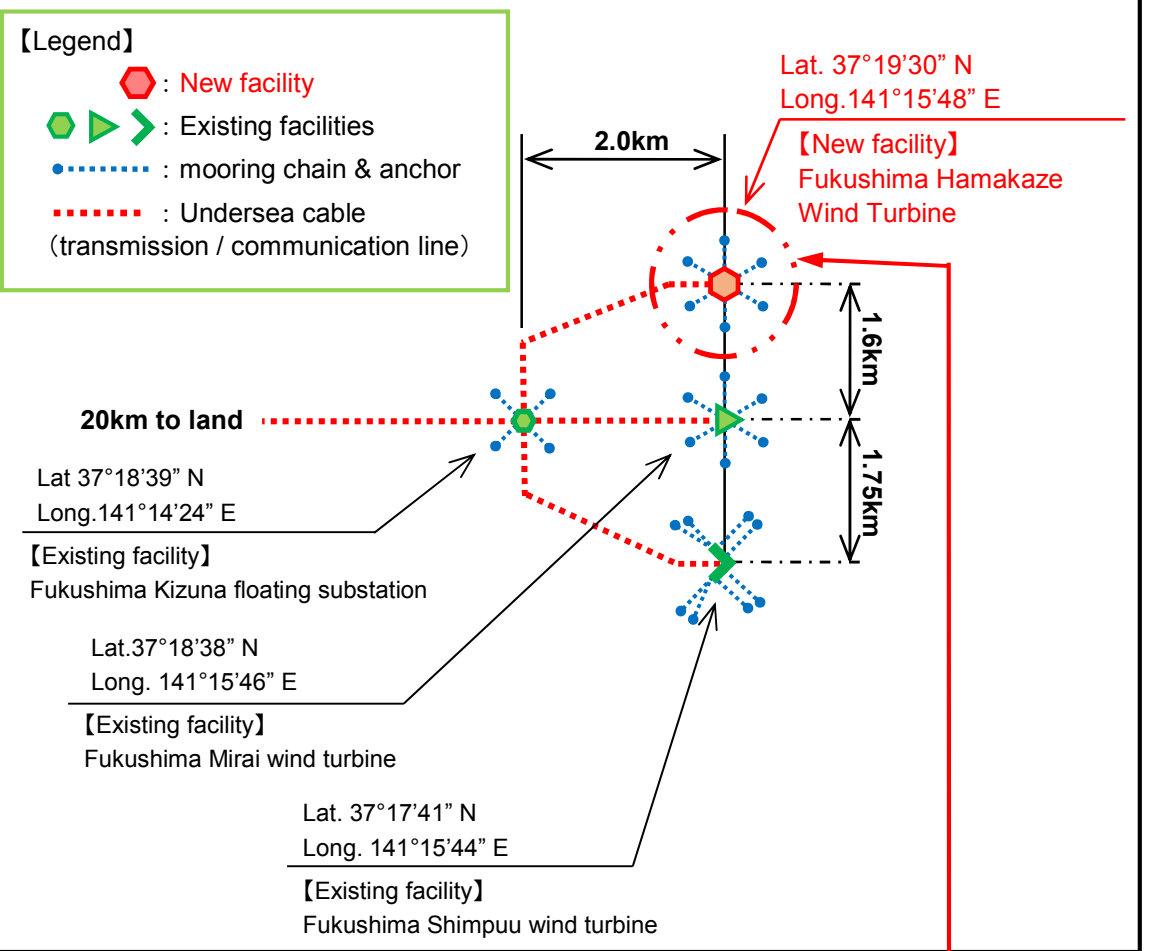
【Legend】
: New facility
: Existing facilities
: mooring chain & anchor
: Undersea cable (transmission / communication line)

Lat. 37°19'30" N
Long.141°15'48" E
【New facility】
Fukushima Hamakaze Wind Turbine

2.0km

1.6km

1.75km

20km to land

Lat 37°18'39" N
Long.141°14'24" E
【Existing facility】
Fukushima Kizuna floating substation

Lat.37°18'38" N
Long. 141°15'46" E
【Existing facility】
Fukushima Mirai wind turbine

Lat. 37°17'41" N
Long. 141°15'44" E
【Existing facility】
Fukushima Shimpuu wind turbine